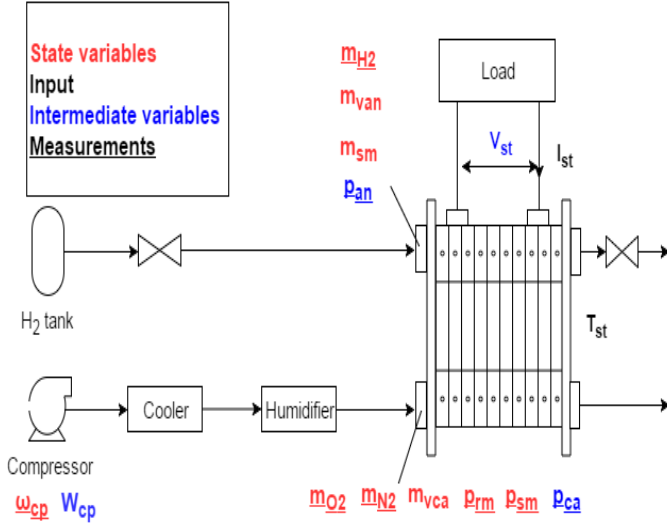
State variables
Input
Intermediate variables
Measurements

$m_{H2}$
$m_{van}$
$m_{sm}$
$p_{an}$

Load

$V_{st}$

$I_{st}$

$H_2$ tank

$T_{st}$

Compressor

Cooler

Humidifier

$\omega_{cp}$ $W_{cp}$

$m_{O2}$ $m_{N2}$ $m_{vca}$ $p_{rm}$ $p_{sm}$ $p_{ca}$